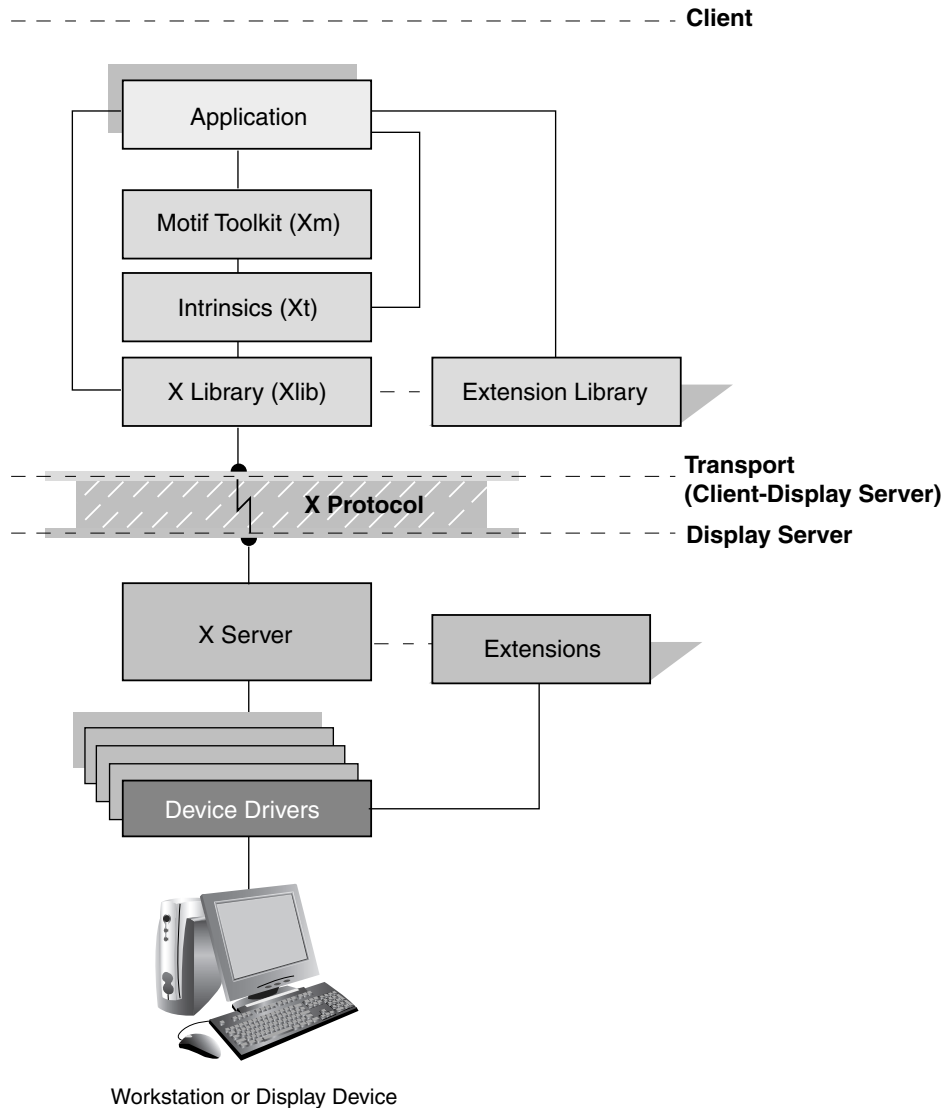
Client

Application

Motif Toolkit (Xm)

Intrinsics (Xt)

X Library (Xlib)

Extension Library

Transport
(Client-Display Server)

X Protocol

Display Server

X Server

Extensions

Device Drivers

Workstation or Display Device